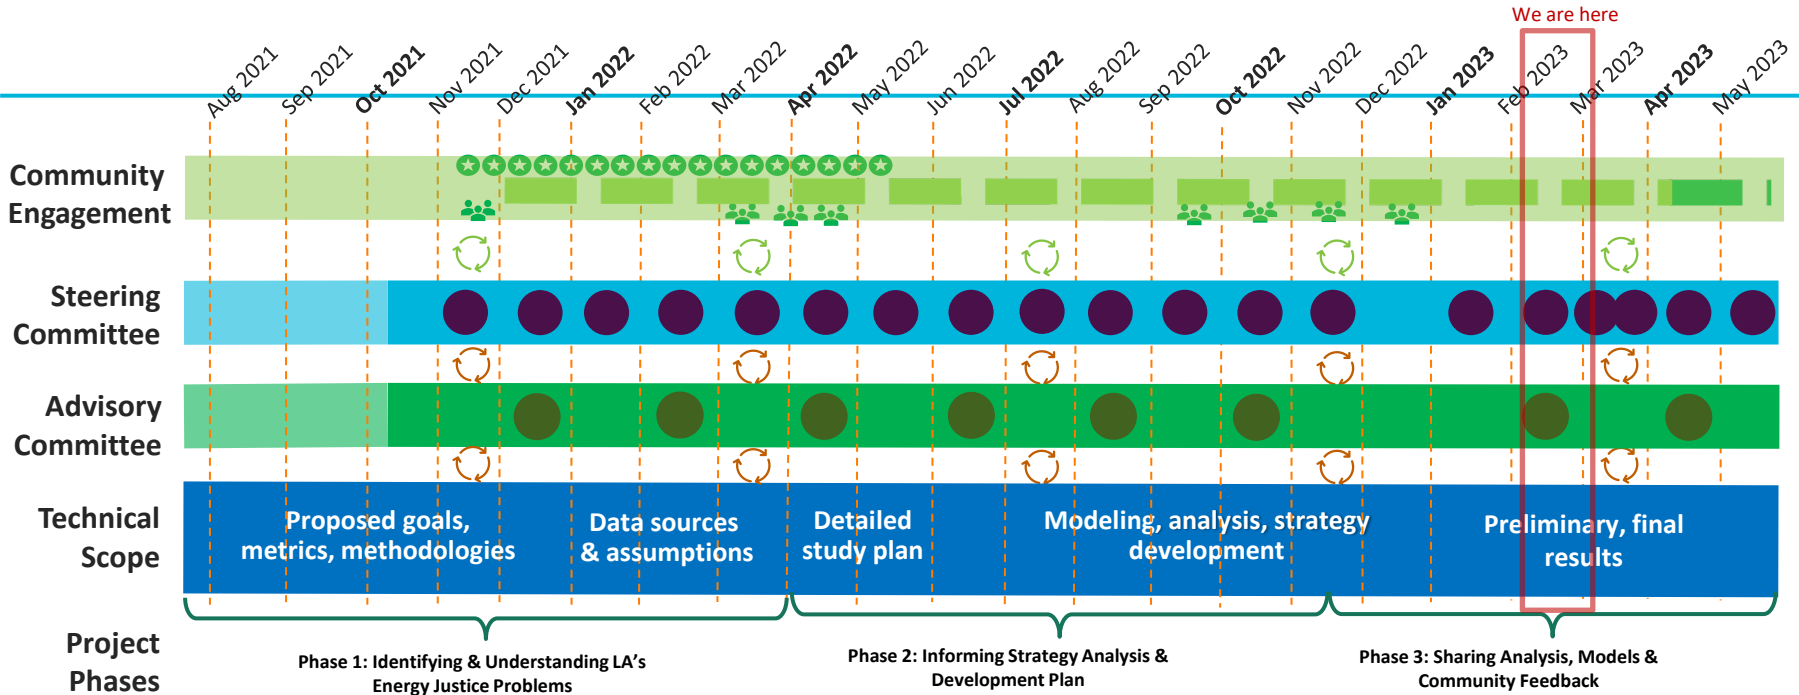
We are here

Aug 2021
Sep 2021
Oct 2021
Nov 2021
Dec 2021
Jan 2022
Feb 2022
Mar 2022
Apr 2022
May 2022
Jun 2022
Jul 2022
Aug 2022
Sep 2022
Oct 2022
Nov 2022
Dec 2022
Jan 2023
Feb 2023
Mar 2023
Apr 2023
May 2023

Community Engagement

Steering Committee

Advisory Committee

Technical Scope

Proposed goals, metrics, methodologies

Data sources & assumptions

Detailed study plan

Modeling, analysis, strategy development

Preliminary, final results

Project Phases

Phase 1: Identifying & Understanding LA's Energy Justice Problems

Phase 2: Informing Strategy Analysis & Development Plan

Phase 3: Sharing Analysis, Models & Community Feedback